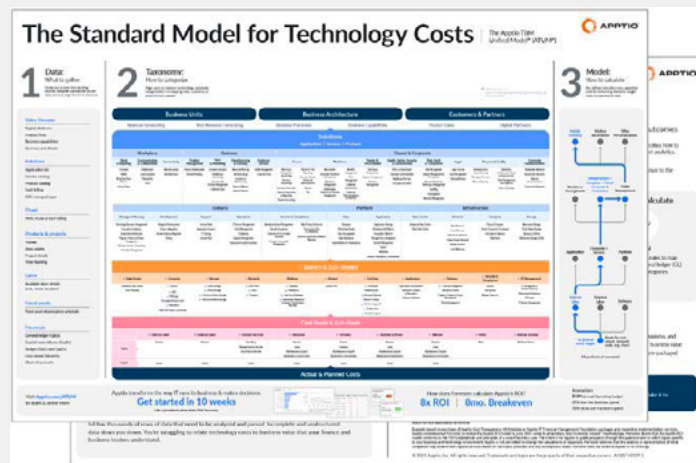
The Standard Model for Technology Costs

The Apptio TBM Unified Model® (ATUM®)

APPTIO

1 Data:
What to gather

2 Taxonomy:
How to categorize

3 Model:
How to calculate

Business Units

Business Architecture

Customers & Partners

Solutions

Towers & Sub-Towers

Cost Pools & Sub-Pools

Actual & Planned Costs

Apptio transforms the way IT runs its business & makes decisions
Get started in 10 weeks

How does Forrester calculate Apptio's ROI?
8x ROI | 8mo. Breakeven

Visit Apptio.com/ATUM to learn & order more

Data
Taxonomy
Model

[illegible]